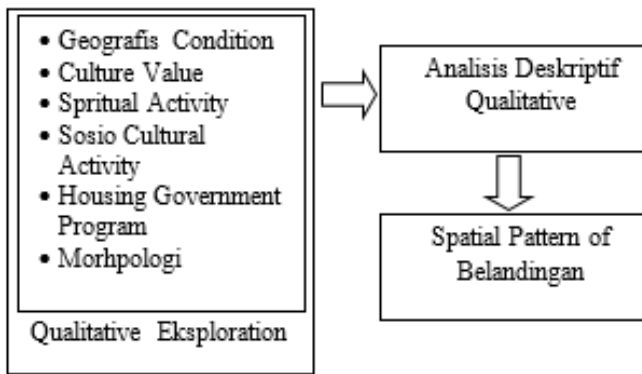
• Geografis Condition
• Culture Value
• Spritual Activity
• Sosio Cultural Activity
• Housing Government Program
• Morhpologi

Qualitative Eksploration

Analisis Deskriptif Qualitative

Spatial Pattern of Belandingan